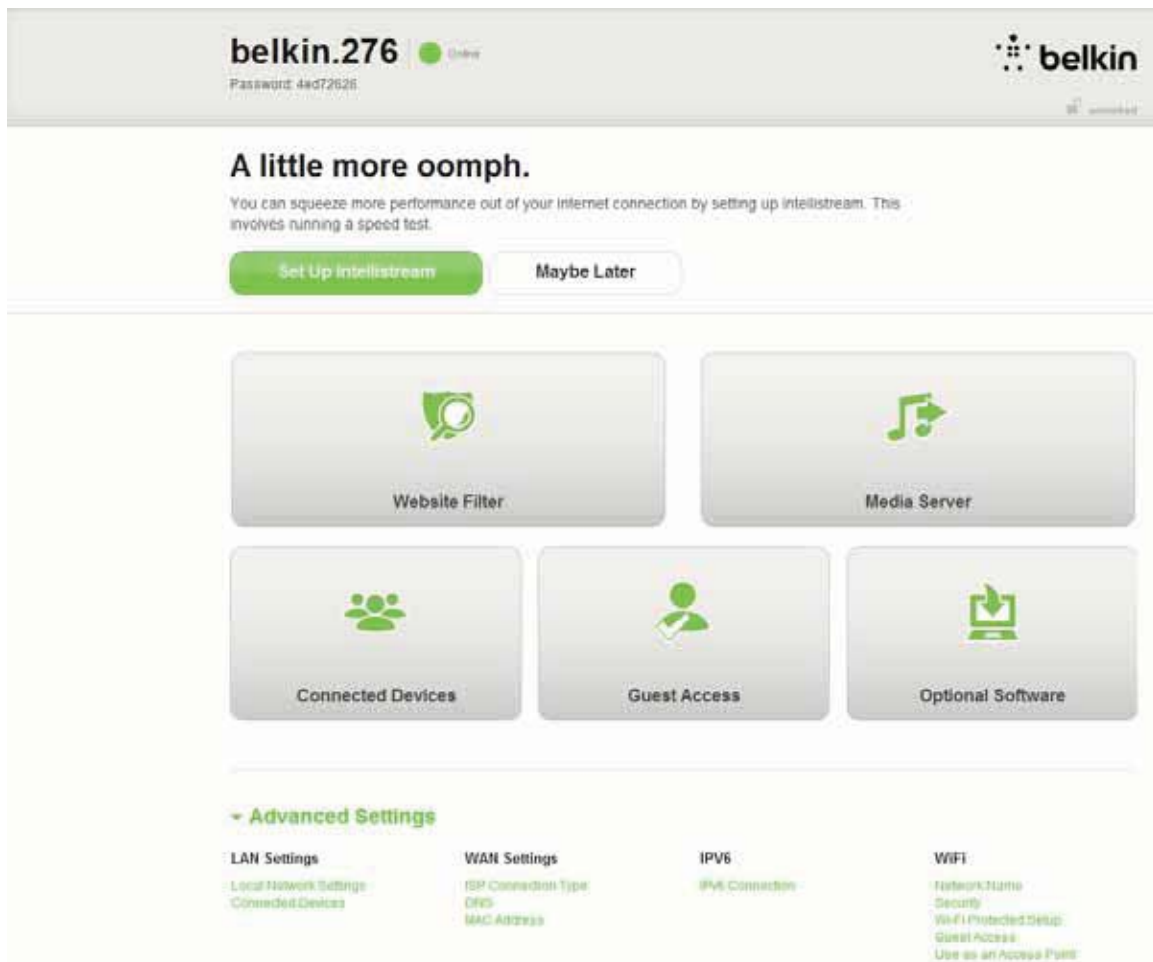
belkin.276 Online
Password: 4ed72626

belkin

unlocked

A little more oomph.

You can squeeze more performance out of your internet connection by setting up intellistream. This involves running a speed test.

Set Up Intellistream
Maybe Later

Website Filter

Media Server

Connected Devices

Guest Access

Optional Software

Advanced Settings

LAN Settings
Local Network Settings
Connected Devices

WAN Settings
ISP Connection Type
DNS
MAC Address

IPV6
IPV6 Connection

WiFi
Network Name
Security
Wi-Fi Protected Setup
Guest Access
Use as an Access Point